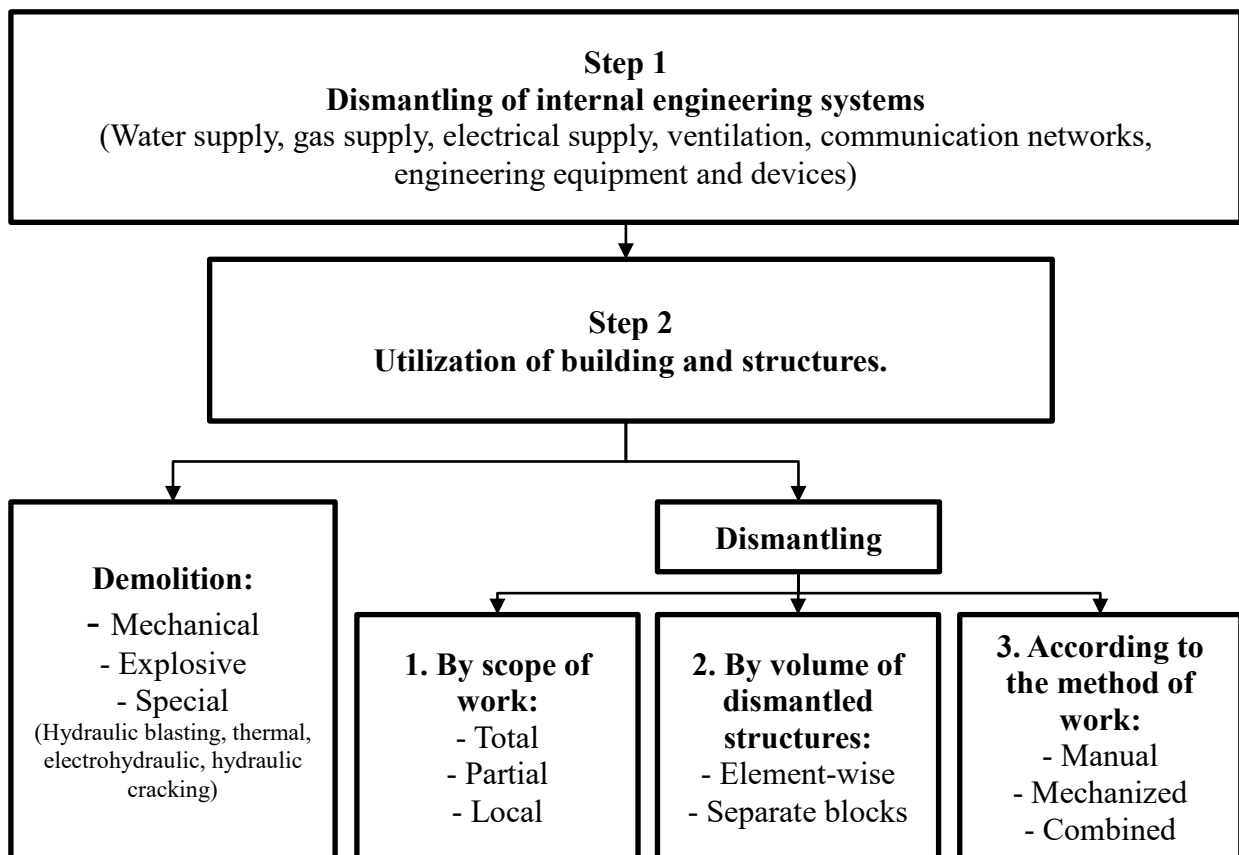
**Step 1**
**Dismantling of internal engineering systems**
(Water supply, gas supply, electrical supply, ventilation, communication networks, engineering equipment and devices)

**Step 2**
**Utilization of building and structures.**

**Demolition:**
- Mechanical
- Explosive
- Special
(Hydraulic blasting, thermal, electrohydraulic, hydraulic cracking)

**Dismantling**

**1. By scope of work:**
- Total
- Partial
- Local

**2. By volume of dismantled structures:**
- Element-wise
- Separate blocks

**3. According to the method of work:**
- Manual
- Mechanized
- Combined